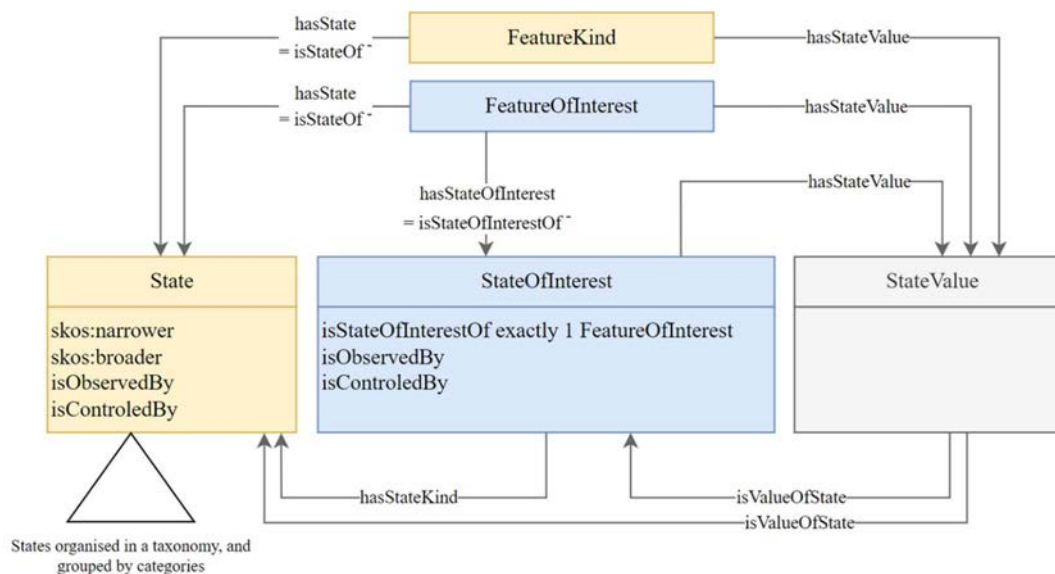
hasState
= isStateOf $^-$

FeatureKind

hasStateValue

hasState
= isStateOf $^-$

FeatureOfInterest

hasStateValue

hasStateOfInterest
= isStateOfInterestOf $^-$

hasStateValue

State

skos:narrower
skos:broader
isObservedBy
isControledBy

StateOfInterest

isStateOfInterestOf exactly 1 FeatureOfInterest
isObservedBy
isControledBy

StateValue

hasStateKind

isValueOfState

isValueOfState

States organised in a taxonomy, and grouped by categories